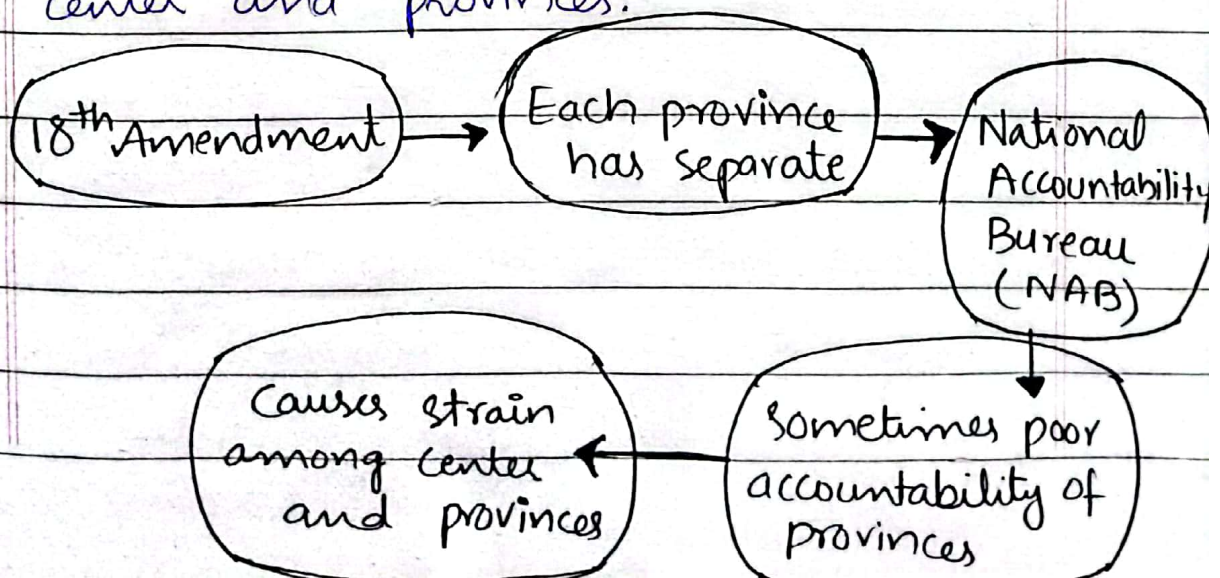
center and provinces.

$18^{th}$ Amendment → Each province has separate → National Accountability Bureau (NAB)

↓

Sometimes poor accountability of provinces → Causes strain among center and provinces